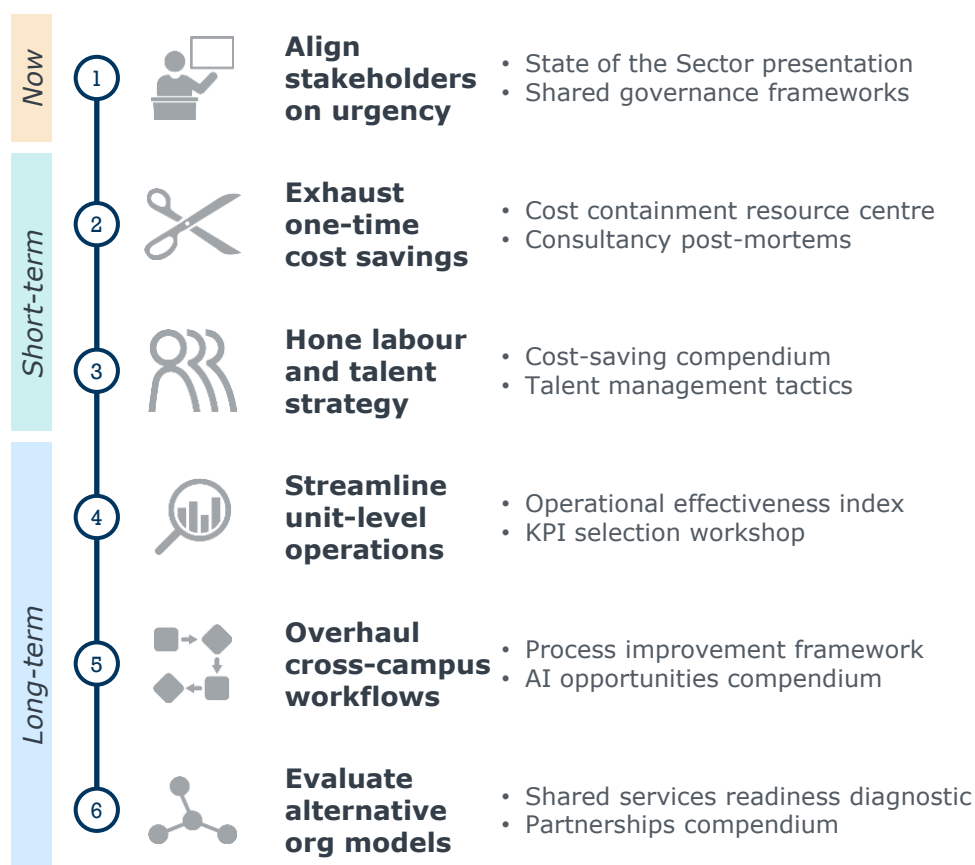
Now

1

Align stakeholders on urgency

• State of the Sector presentation
• Shared governance frameworks

Short-term

2

Exhaust one-time cost savings

• Cost containment resource centre
• Consultancy post-mortems

3

Hone labour and talent strategy

• Cost-saving compendium
• Talent management tactics

Long-term

4

Streamline unit-level operations

• Operational effectiveness index
• KPI selection workshop

5

Overhaul cross-campus workflows

• Process improvement framework
• AI opportunities compendium

6

Evaluate alternative org models

• Shared services readiness diagnostic
• Partnerships compendium